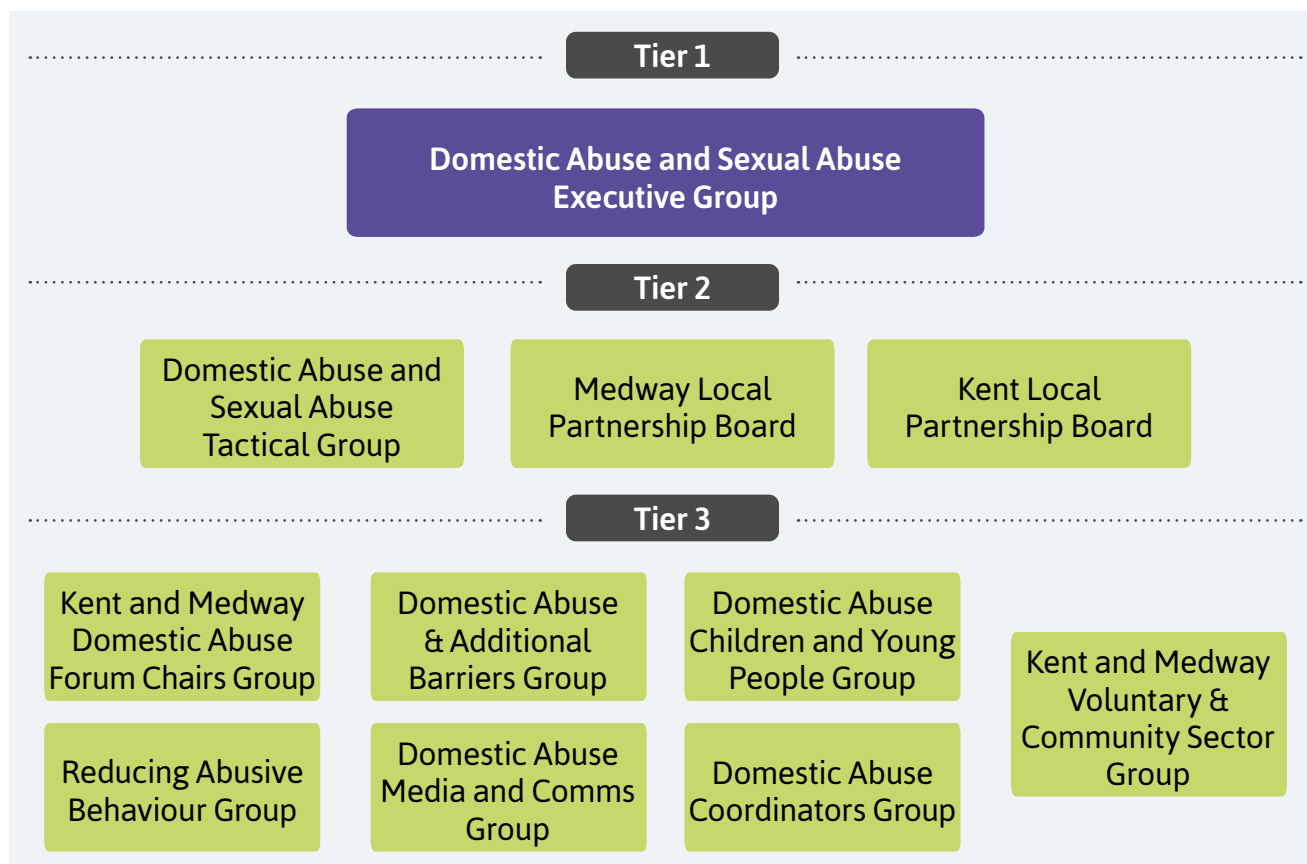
Tier 1

Domestic Abuse and Sexual Abuse Executive Group

Tier 2

Domestic Abuse and Sexual Abuse Tactical Group

Medway Local Partnership Board

Kent Local Partnership Board

Tier 3

Kent and Medway Domestic Abuse Forum Chairs Group

Domestic Abuse & Additional Barriers Group

Domestic Abuse Children and Young People Group

Kent and Medway Voluntary & Community Sector Group

Reducing Abusive Behaviour Group

Domestic Abuse Media and Comms Group

Domestic Abuse Coordinators Group